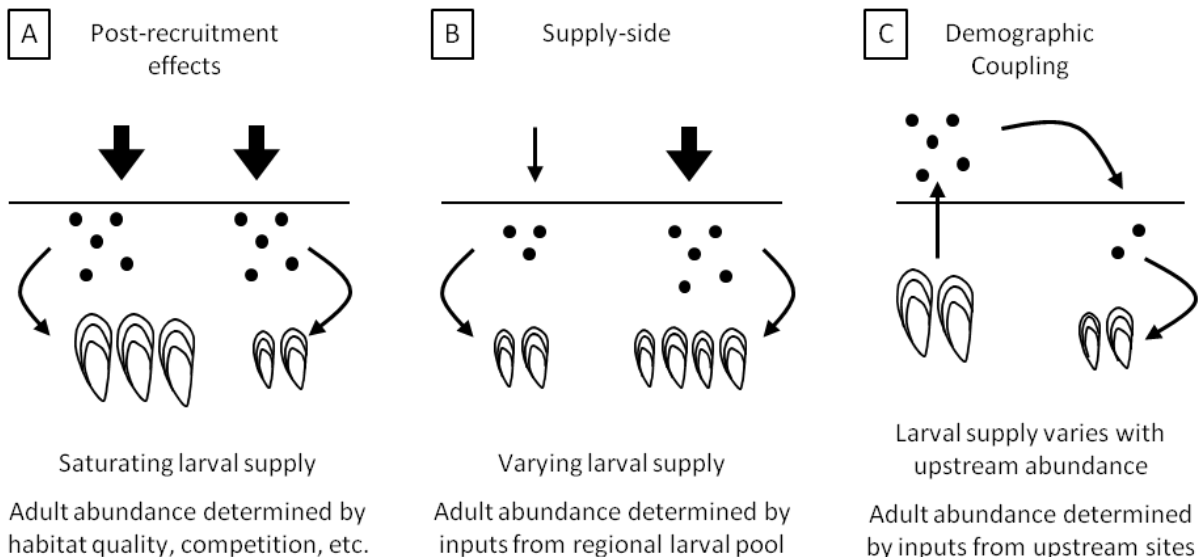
A

Post-recruitment effects

Saturating larval supply

Adult abundance determined by habitat quality, competition, etc.

B

Supply-side

Varying larval supply

Adult abundance determined by inputs from regional larval pool

C

Demographic Coupling

Larval supply varies with upstream abundance

Adult abundance determined by inputs from upstream sites